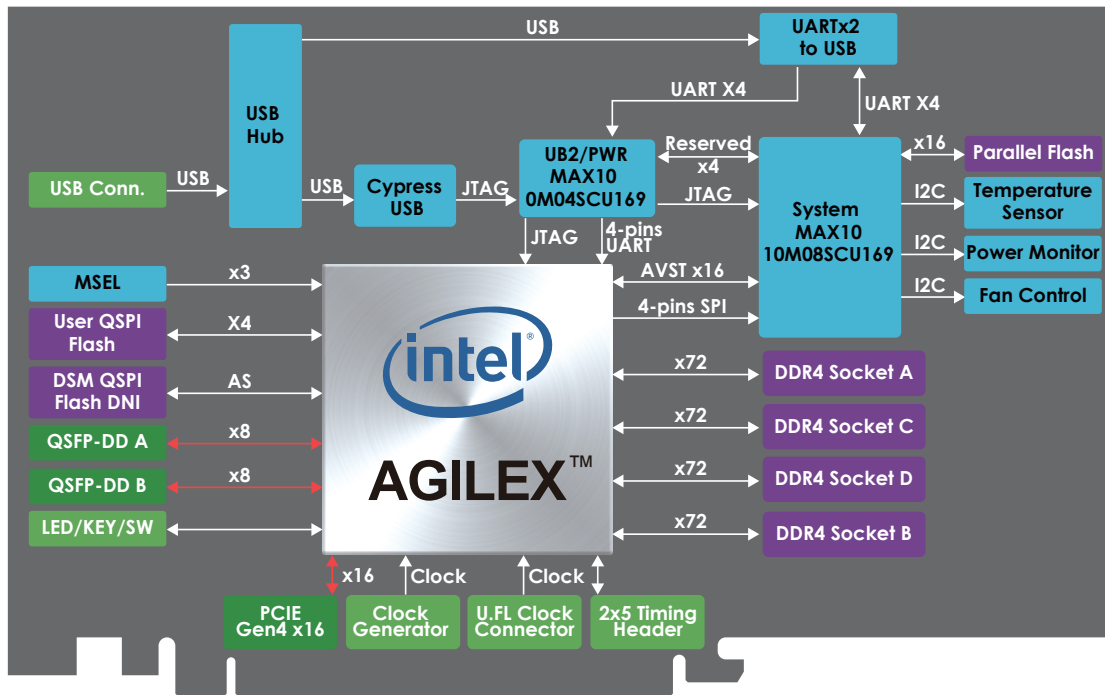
USB

UARTx2 to USB

USB Hub

UART X4

UART X4

UB2/PWR MAX10 0M04SCU169

Reserved x4

x16

Parallel Flash

USB Conn.

USB

USB

Cypress USB

JTAG

JTAG

System MAX10 10M08SCU169

I2C

Temperature Sensor

JTAG

4-pins UART

I2C

Power Monitor

MSEL

x3

AVST x16

I2C

Fan Control

User QSPI Flash

X4

4-pins SPI

intel

DSM QSPI Flash DNI

AS

x72

DDR4 Socket A

x72

DDR4 Socket C

QSFP-DD A

x8

AGILEX™

x72

DDR4 Socket D

QSFP-DD B

x8

LED/KEY/SW

x72

DDR4 Socket B

x16

Clock

Clock

PCIE Gen4 x16

Clock Generator

U.FL Clock Connector

2x5 Timing Header